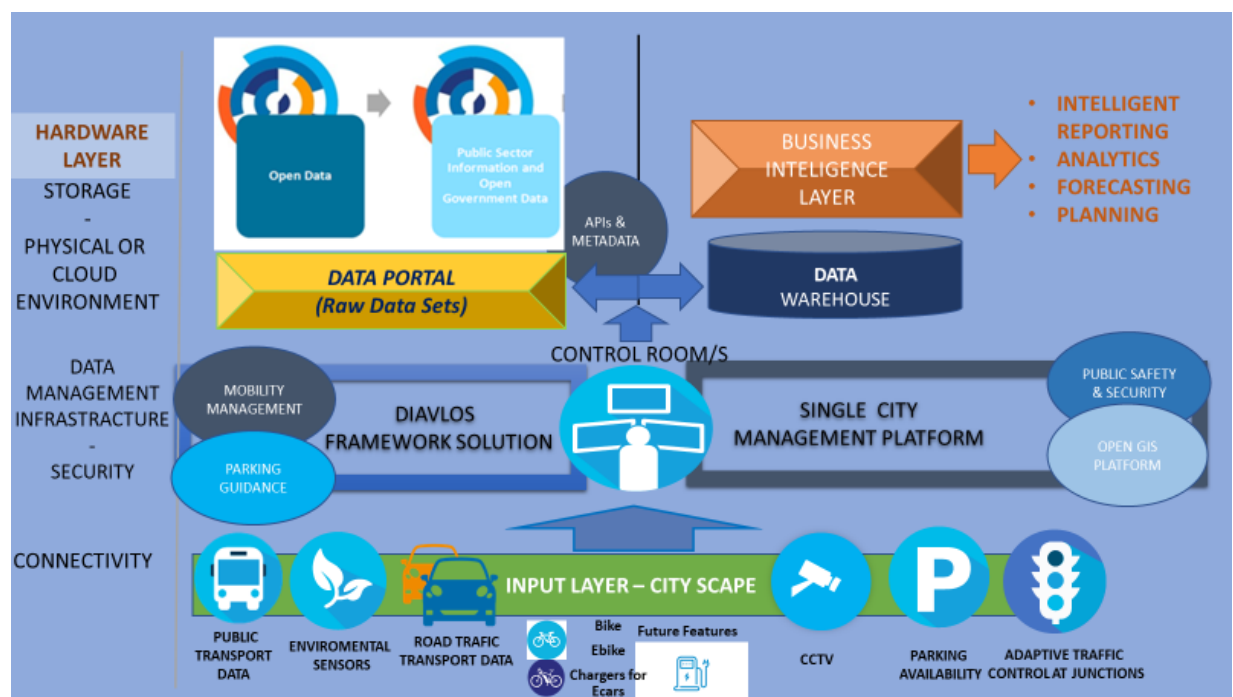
HARDWARE LAYER

STORAGE
-
PHYSICAL OR CLOUD ENVIRONMENT

DATA MANAGEMENT INFRASTRUCTURE
-
SECURITY

CONNECTIVITY

Open Data

Public Sector Information and Open Government Data

DATA PORTAL
(Raw Data Sets)

APIs & METADATA

BUSINESS INTELIGENCE LAYER

• INTELLIGENT REPORTING
• ANALYTICS
• FORECASTING
• PLANNING

DATA WAREHOUSE

CONTROL ROOM/S

MOBILITY MANAGEMENT

PARKING GUIDANCE

DIAVLOS FRAMEWORK SOLUTION

SINGLE CITY MANAGEMENT PLATFORM

PUBLIC SAFETY & SECURITY

OPEN GIS PLATFORM

INPUT LAYER – CITY SCAPE

PUBLIC TRANSPORT DATA

ENVIROMENTAL SENSORS

ROAD TRAFIC TRANSPORT DATA

Bike
Ebike
Chargers for Ecars

Future Features

CCTV

PARKING AVAILABILITY

ADAPTIVE TRAFFIC CONTROL AT JUNCTIONS